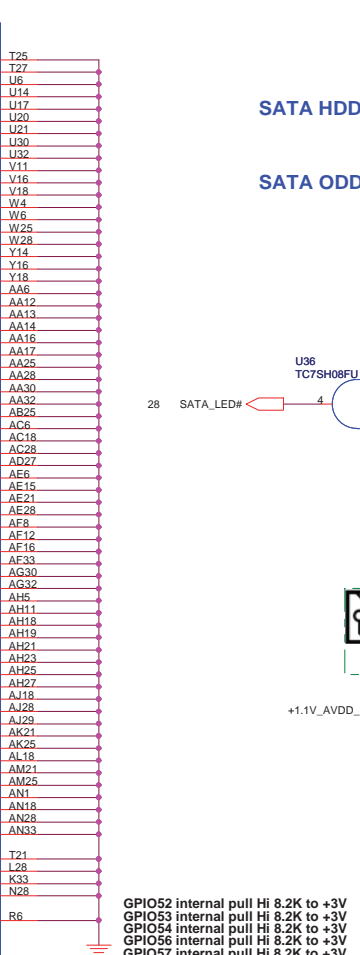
T25
T27
U6
U14
U17
U20
U21
U30
U32
V11
V16
V18
W4
W6
W25
W28
Y14
Y16
Y18
AA6
AA12
AA13
AA14
AA16
AA17
AA25
AA28
AA30
AA32
AB25
AC6
AC18
AC28
AD27
AE6
AE15
AE21
AE28
AF8
AF12
AF16
AF33
AG30
AG32
AH5
AH11
AH18
AH19
AH21
AH23
AH25
AH27
AJ18
AJ28
AJ29
AK21
AK25
AL18
AM21
AM25
AN1
AN18
AN28
AN33

T21
L28
K33
N28

R6

SATA HDD

SATA ODD

U36
TC7SH08FU

28 SATA_LED#

4

+1.1V_AVDD_

GPIO52 internal pull Hi 8.2K to +3V
GPIO53 internal pull Hi 8.2K to +3V
GPIO54 internal pull Hi 8.2K to +3V
GPIO56 internal pull Hi 8.2K to +3V
GPIO57 internal pull Hi 8.2K to +3V